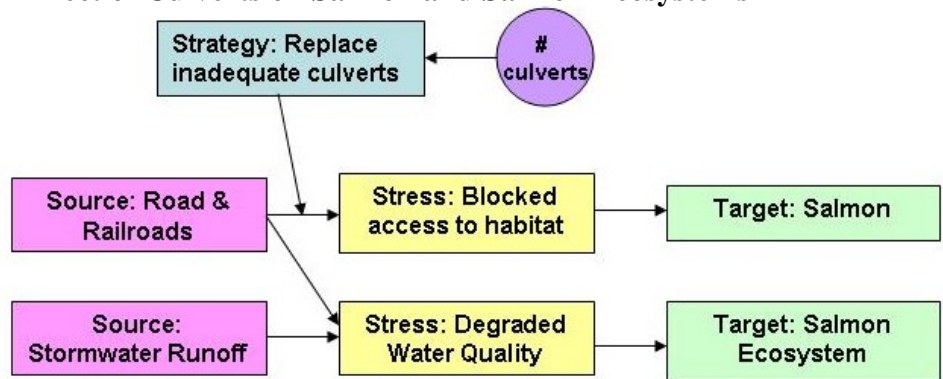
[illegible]

Strategy: Replace inadequate culverts

# culverts

Source: Road & Railroads

Stress: Blocked access to habitat

Target: Salmon

Source: Stormwater Runoff

Stress: Degraded Water Quality

Target: Salmon Ecosystem